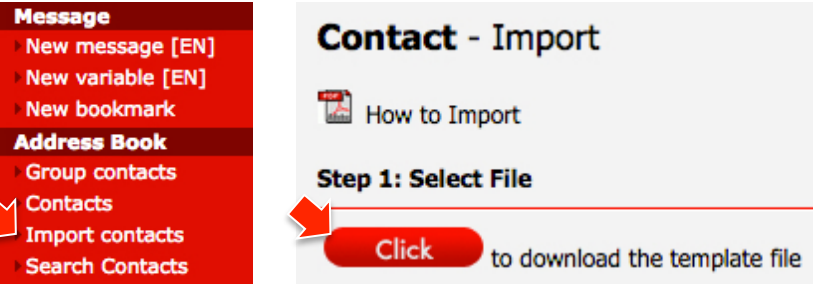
Message
New message [EN]
New variable [EN]
New bookmark
Address Book
Group contacts
Contacts
Import contacts
Search Contacts

Contact - Import

PDF How to Import

Step 1: Select File

Click to download the template file